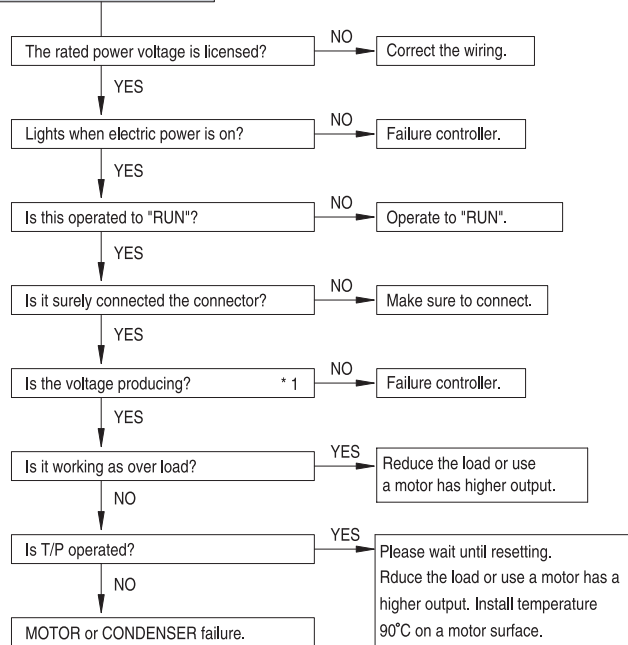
The rated power voltage is licensed?

NO

Correct the wiring.

YES

Lights when electric power is on?

NO

Failure controller.

YES

Is this operated to "RUN"?

NO

Operate to "RUN".

YES

Is it surely connected the connector?

NO

Make sure to connect.

YES

Is the voltage producing? * 1

NO

Failure controller.

YES

Is it working as over load?

YES

Reduce the load or use a motor has higher output.

NO

Is T/P operated?

YES

Please wait until resetting. Rduce the load or use a motor has a higher output. Install temperature 90°C on a motor surface.

NO

MOTOR or CONDENSER failure.